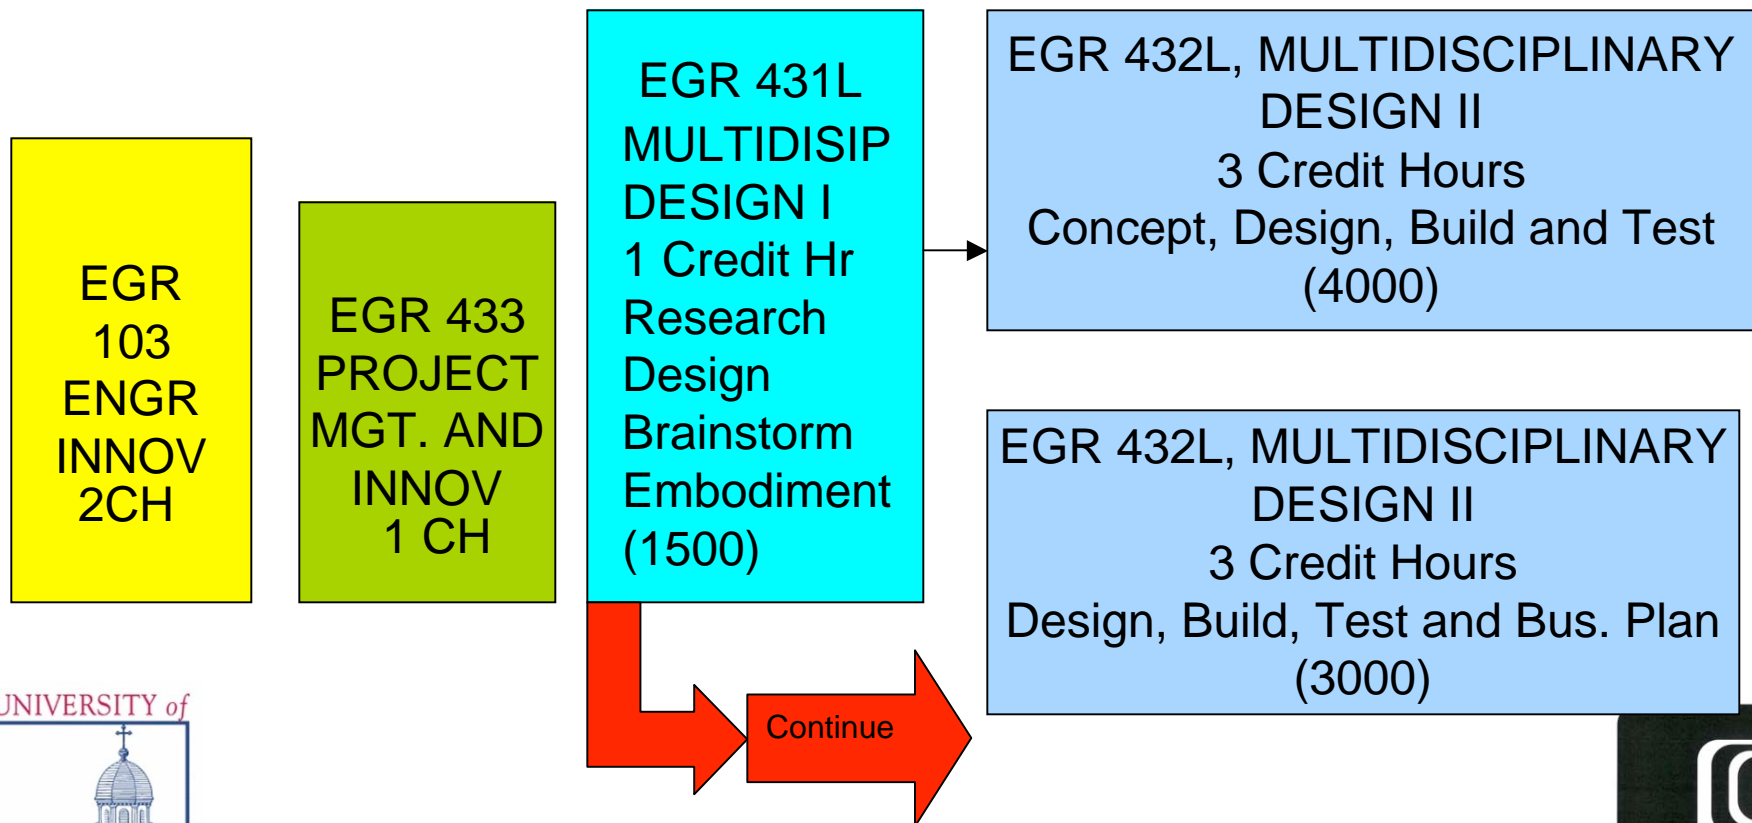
EGR 103 ENGR INNOV 2CH

EGR 433 PROJECT MGT. AND INNOV 1 CH

EGR 431L MULTIDISIP DESIGN I 1 Credit Hr Research Design Brainstorm Embodiment (1500)

EGR 432L, MULTIDISCIPLINARY DESIGN II
3 Credit Hours
Concept, Design, Build and Test
(4000)

EGR 432L, MULTIDISCIPLINARY DESIGN II
3 Credit Hours
Design, Build, Test and Bus. Plan
(3000)

Continue

UNIVERSITY of